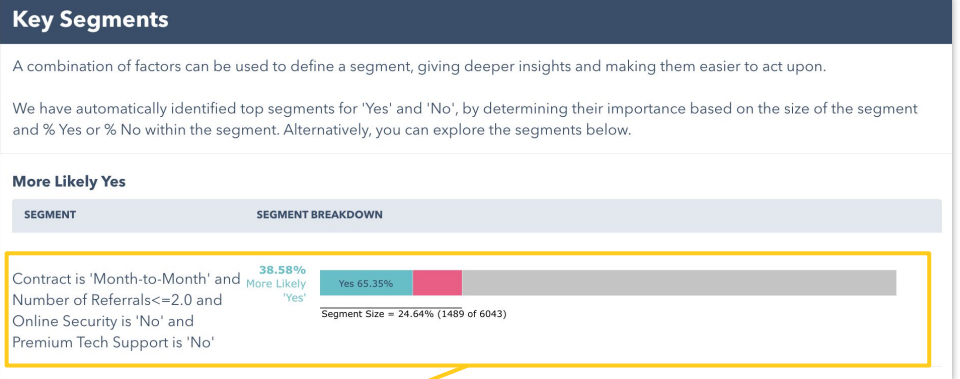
Key Segments

A combination of factors can be used to define a segment, giving deeper insights and making them easier to act upon.

We have automatically identified top segments for 'Yes' and 'No', by determining their importance based on the size of the segment and % Yes or % No within the segment. Alternatively, you can explore the segments below.

More Likely Yes

| SEGMENT | SEGMENT BREAKDOWN |
|---|---|
| Contract is 'Month-to-Month' and Number of Referrals<=2.0 and Online Security is 'No' and Premium Tech Support is 'No' | 38.58% More Likely 'Yes' Yes 65.35% Segment Size = 24.64% (1489 of 6043) |